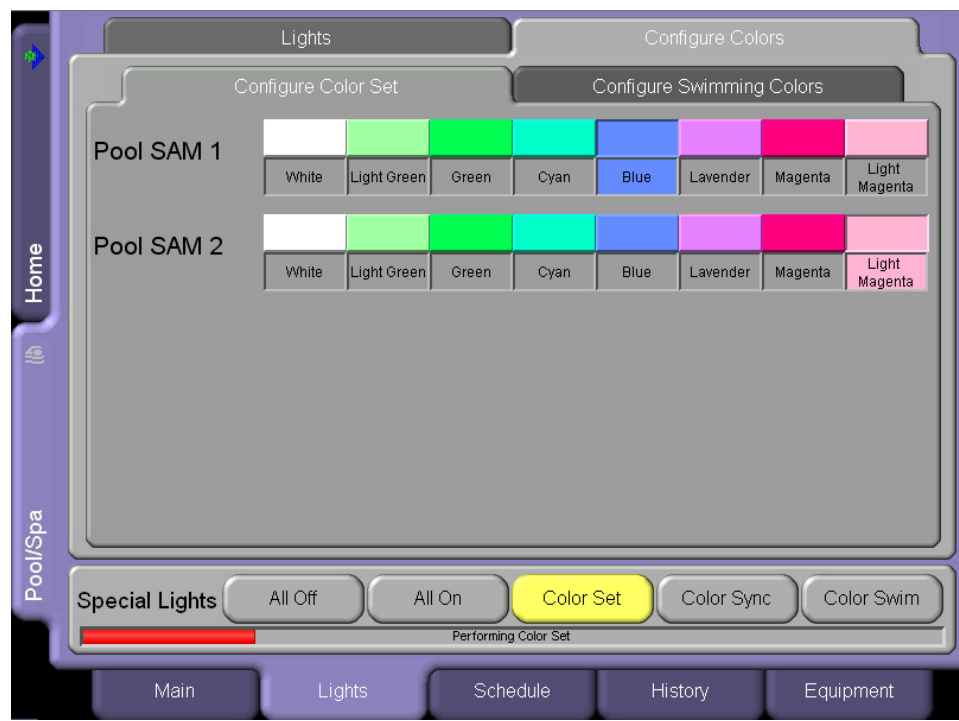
Home

Pool/Spa

Lights

Configure Colors

Configure Color Set

Configure Swimming Colors

Pool SAM 1

| White | Light Green | Green | Cyan | Blue | Lavender | Magenta | Light Magenta |
|---|---|---|---|---|---|---|---|

Pool SAM 2

| White | Light Green | Green | Cyan | Blue | Lavender | Magenta | Light Magenta |
|---|---|---|---|---|---|---|---|

Special Lights

All Off

All On

Color Set

Color Sync

Color Swim

Performing Color Set

Main

Lights

Schedule

History

Equipment